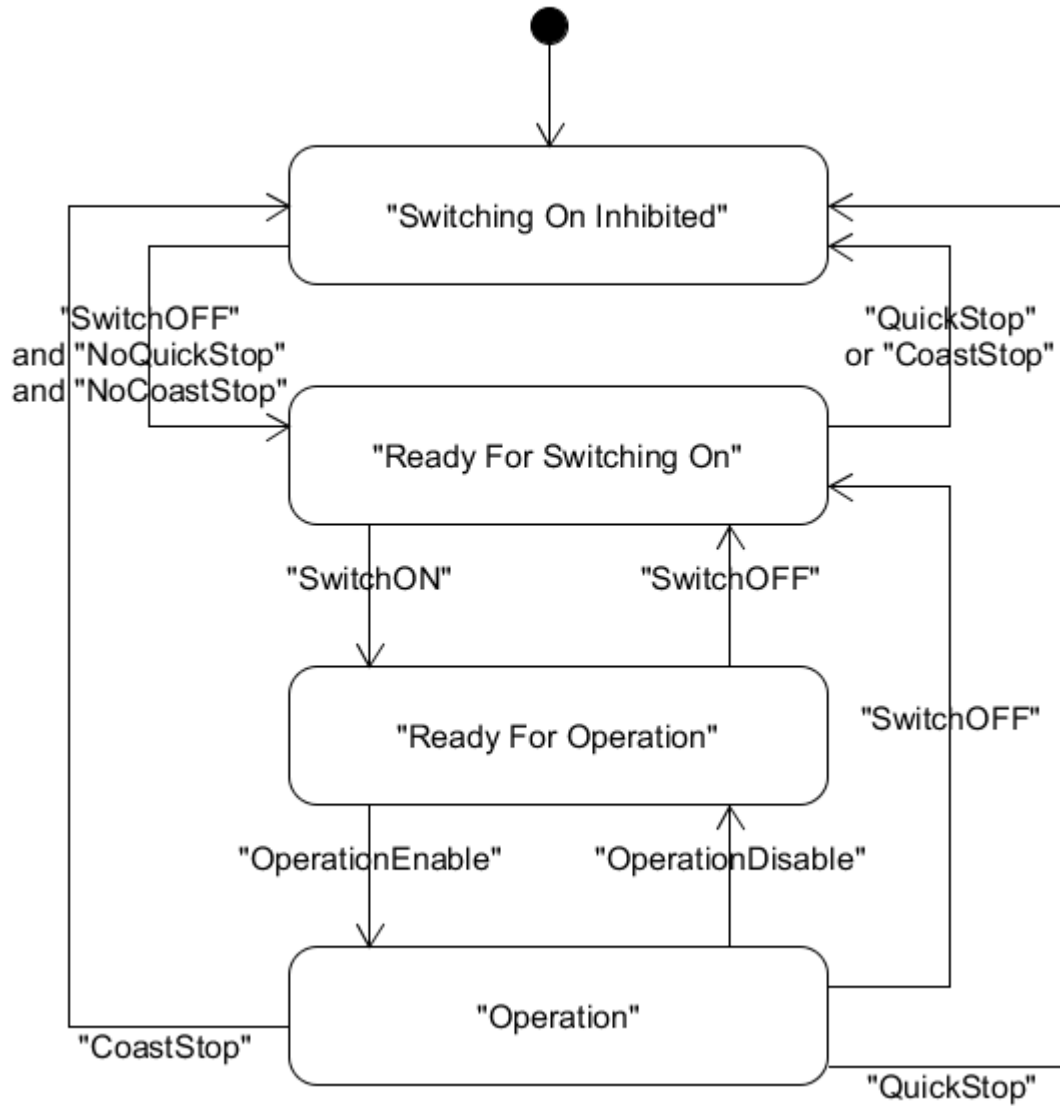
"Switching On Inhibited"

"SwitchOFF" and "NoQuickStop" and "NoCoastStop"

"QuickStop" or "CoastStop"

"Ready For Switching On"

"SwitchON"

"SwitchOFF"

"Ready For Operation"

"SwitchOFF"

"OperationEnable"

"OperationDisable"

"Operation"

"CoastStop"

"QuickStop"